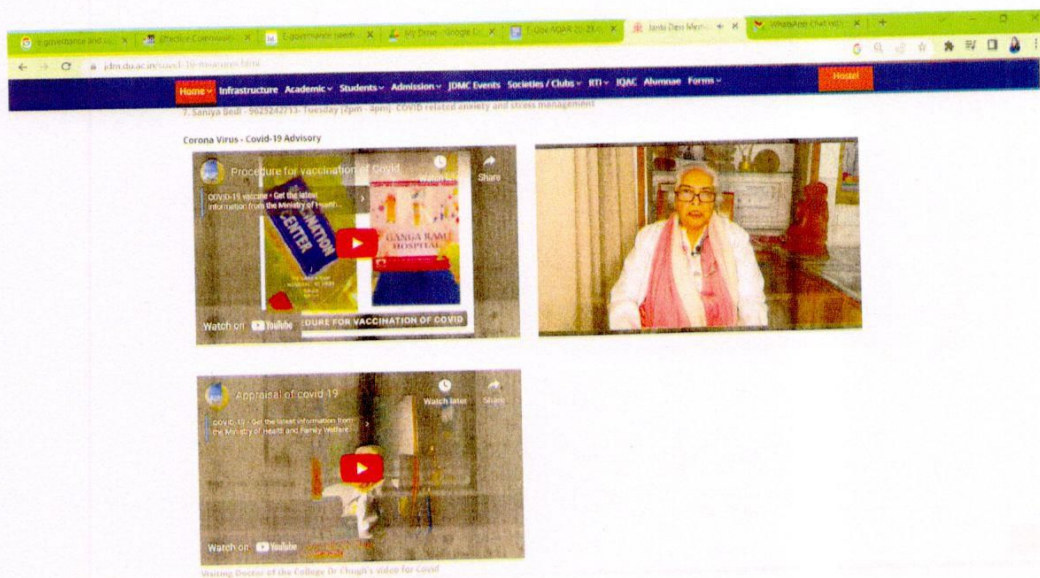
E-governance and u... × Effective Communicati... × E-governance (web... × My Drive - Google Dr... × T-Doc NQAR 20-21... × Janki Devi Mem... × WhatsApp Chat w... ×

jdm.du.ac.in/covid-19-measures.html

Home Infrastructure Academic Students Admission JDMC Events Societies / Clubs RTI IQAC Alumnae Forms Hostel

7. Saniya Bedi - 9625242713- Tuesday (2pm - 4pm)- COVID related anxiety and stress management

Corona Virus - Covid-19 Advisory

Procedure for vaccination of Covid

Watch later Share

COVID-19 vaccine - Get the latest information from the Ministry of Health...

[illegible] CENTER

GANGA RAM HOSPITAL

Watch on YouTube

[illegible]DURE FOR VACCINATION OF COVID

appraisal of covid-19

Watch later Share

COVID-19 - Get the latest information from the Ministry of Health and Family Welfare

Watch on YouTube

Visiting Doctor of the College Dr Chugh's video for covid